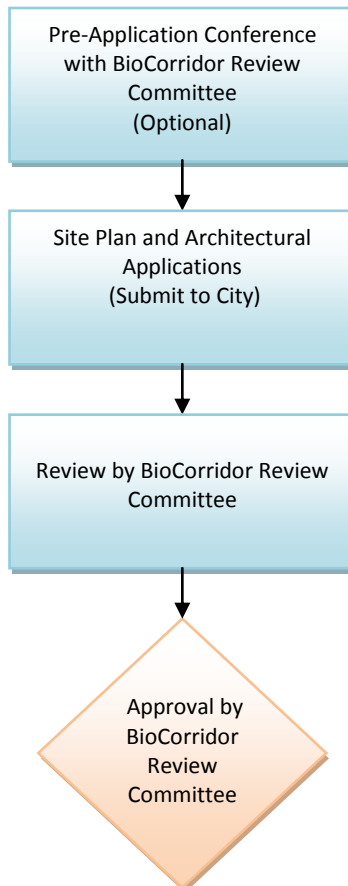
Pre-Application Conference with BioCorridor Review Committee (Optional)

Site Plan and Architectural Applications (Submit to City)

Review by BioCorridor Review Committee

Approval by BioCorridor Review Committee